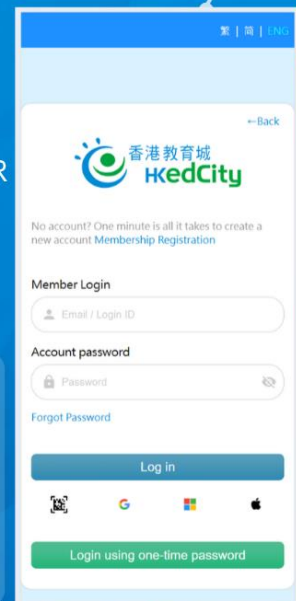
繁 | 简 | ENG

←Back

香港教育城 HKedCity

No account? One minute is all it takes to create a new account Membership Registration

Member Login

Email / Login ID

Account password

Password

Forgot Password

Log in

G

Login using one-time password

R